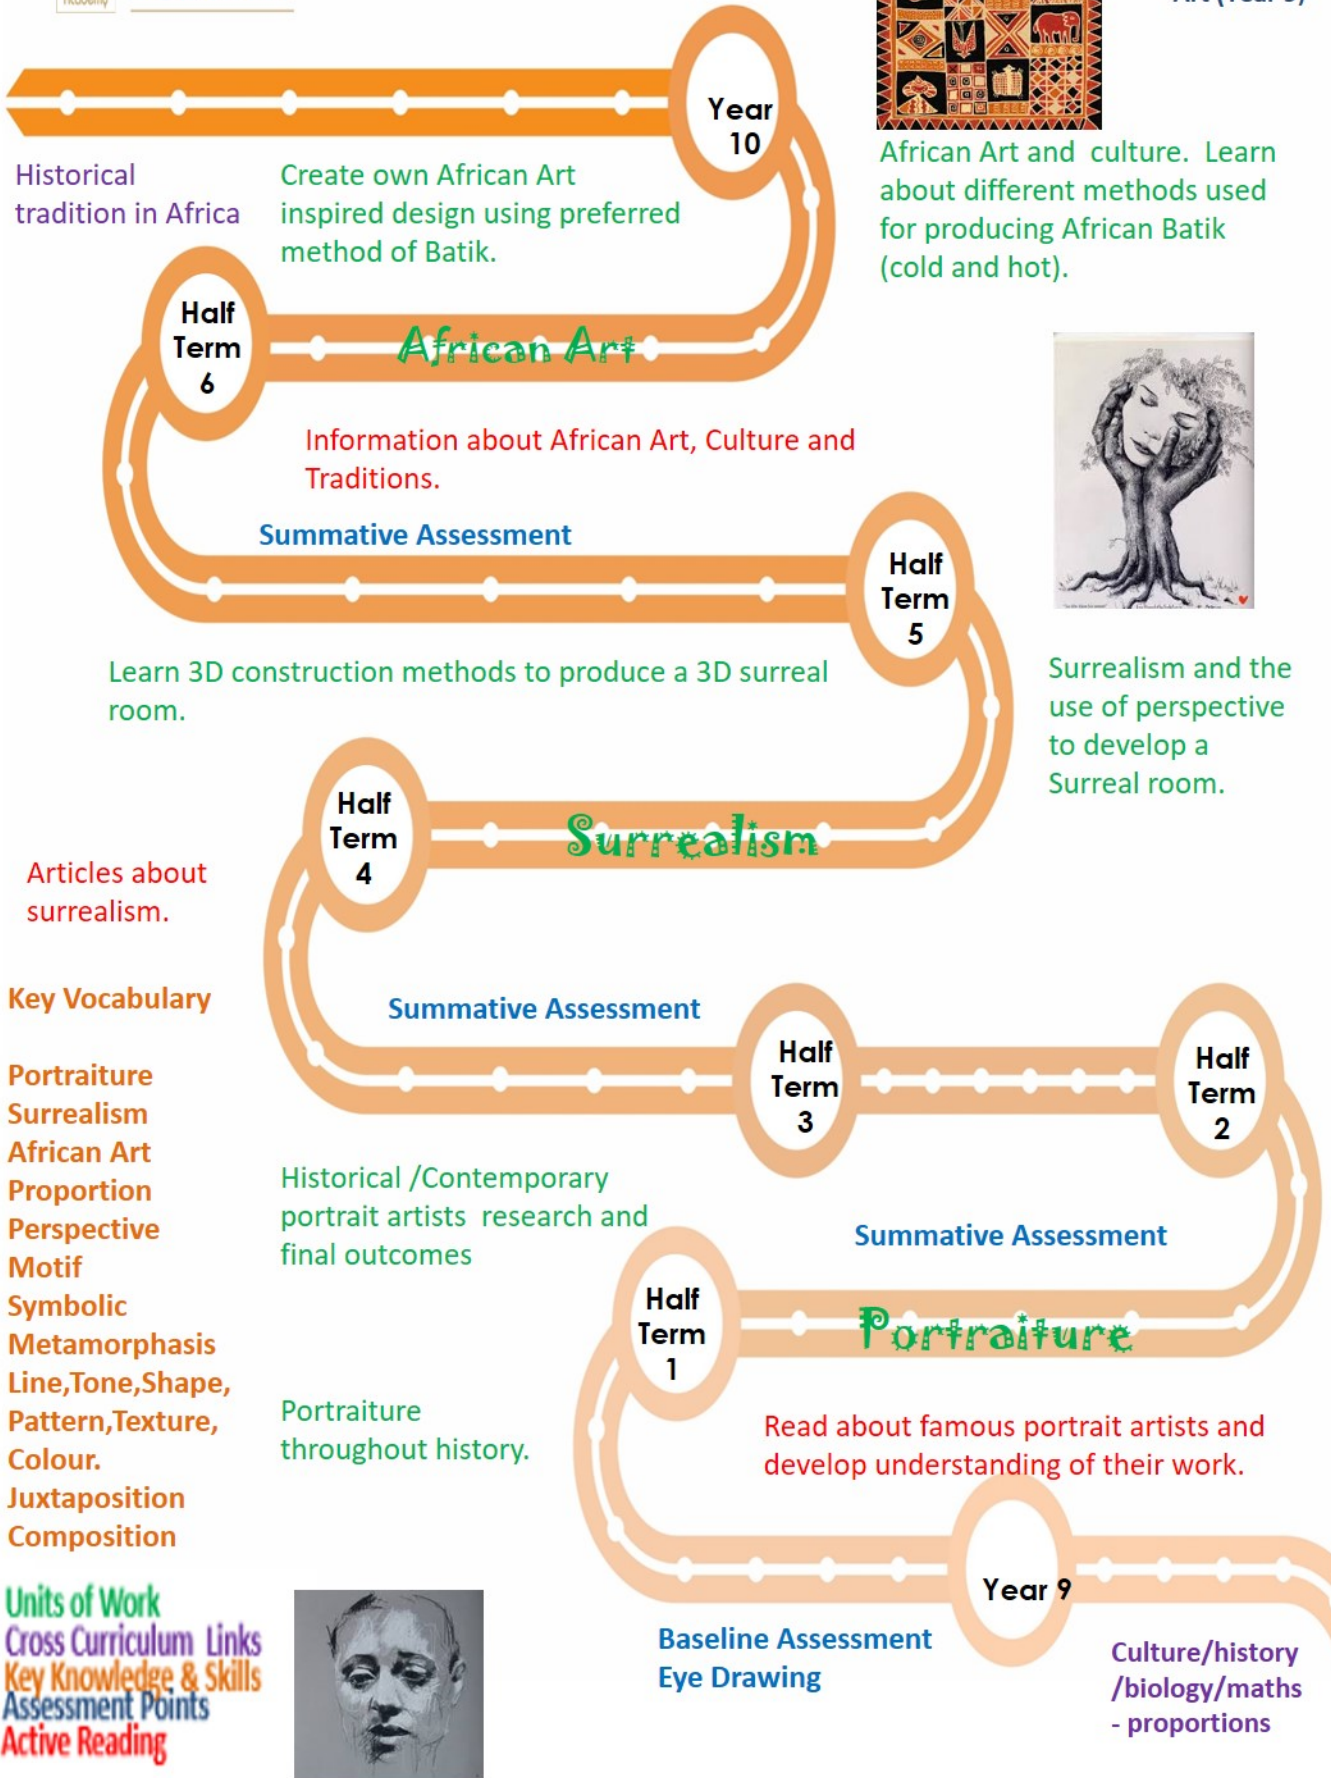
Year 10

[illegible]

African Art and culture. Learn about different methods used for producing African Batik (cold and hot).

Historical tradition in Africa

Create own African Art inspired design using preferred method of Batik.

Half Term 6

African Art

Information about African Art, Culture and Traditions.

Summative Assessment

Half Term 5

Learn 3D construction methods to produce a 3D surreal room.

Surrealism and the use of perspective to develop a Surreal room.

Half Term 4

Surrealism

Articles about surrealism.

Key Vocabulary

Portraiture
Surrealism
African Art
Proportion
Perspective
Motif
Symbolic
Metamorphasis
Line,Tone,Shape, Pattern,Texture, Colour.
Juxtaposition
Composition

Summative Assessment

Half Term 3

Half Term 2

Historical /Contemporary portrait artists research and final outcomes

Summative Assessment

Half Term 1

Portraiture

Portraiture throughout history.

Read about famous portrait artists and develop understanding of their work.

Year 9

Units of Work
Cross Curriculum Links
Key Knowledge & Skills
Assessment Points
Active Reading

Baseline Assessment
Eye Drawing

Culture/history /biology/maths - proportions